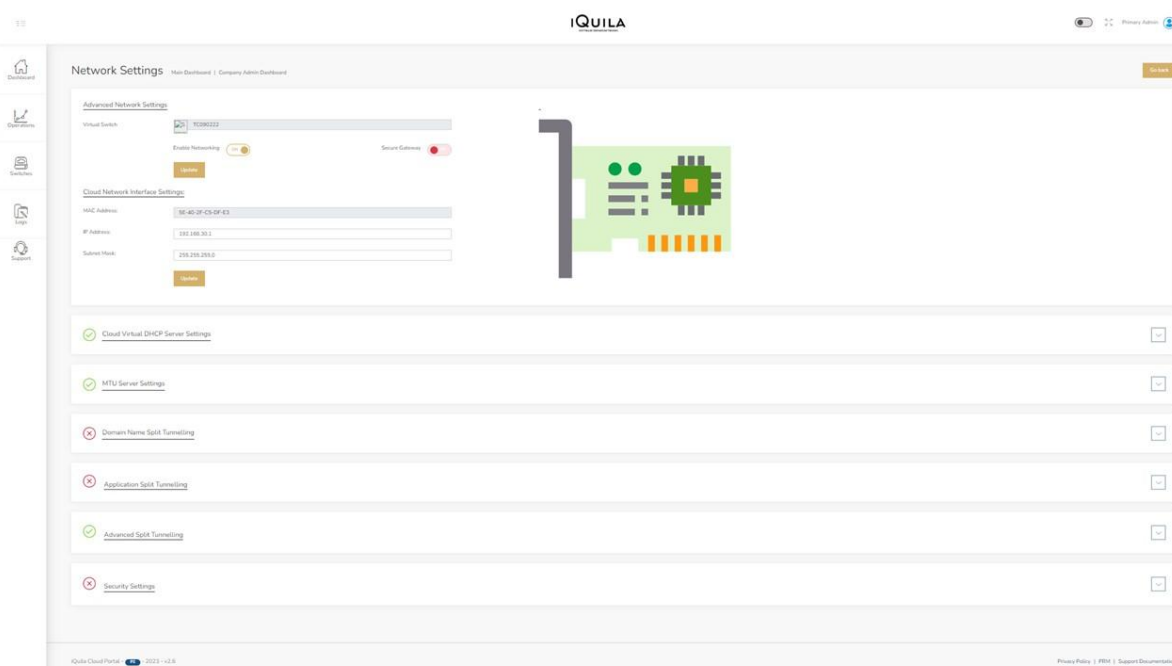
IQUILA

Primary Admin

Dashboard
Operations
Switches
Logs
Support

Network Settings Main Dashboard | Company Admin Dashboard

Go back

Advanced Network Settings

Virtual Switch TC090222

Enable Networking ON

Secure Gateway

Update

Cloud Network Interface Settings

MAC Address 5E-40-2F-C5-DF-E3

IP Address 192.168.30.1

Subnet Mask 255.255.255.0

Update

Cloud Virtual DHCP Server Settings

MTU Server Settings

Domain Name Split Tunnelling

Application Split Tunnelling

Advanced Split Tunnelling

Security Settings

iQuila Cloud Portal - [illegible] - 2023 - v2.6

Privacy Policy | PRM | Support Documentation